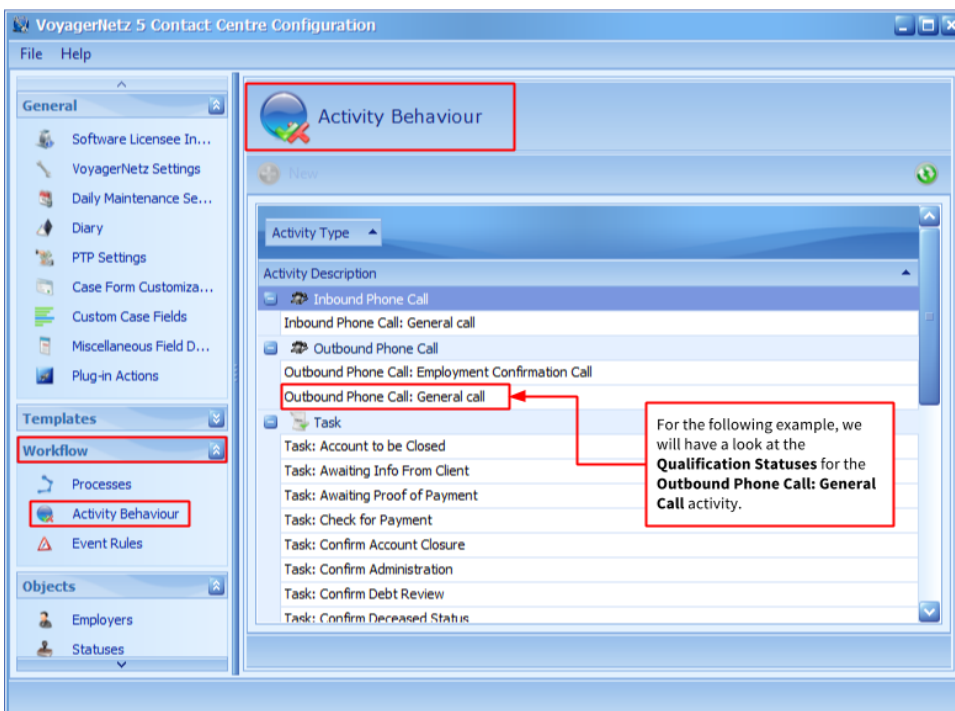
VoyagerNetz 5 Contact Centre Configuration

File Help

General

Software Licensee In...
VoyagerNetz Settings
Daily Maintenance Se...
Diary
PTP Settings
Case Form Customiza...
Custom Case Fields
Miscellaneous Field D...
Plug-in Actions

Templates

Workflow

Processes
Activity Behaviour
Event Rules

Objects

Employers
Statuses

Activity Behaviour

New

Activity Type

Activity Description

Inbound Phone Call
Inbound Phone Call: General call
Outbound Phone Call
Outbound Phone Call: Employment Confirmation Call
Outbound Phone Call: General call
Task
Task: Account to be Closed
Task: Awaiting Info From Client
Task: Awaiting Proof of Payment
Task: Check for Payment
Task: Confirm Account Closure
Task: Confirm Administration
Task: Confirm Debt Review
Task: Confirm Deceased Status

For the following example, we will have a look at the **Qualification Statuses** for the **Outbound Phone Call: General Call** activity.